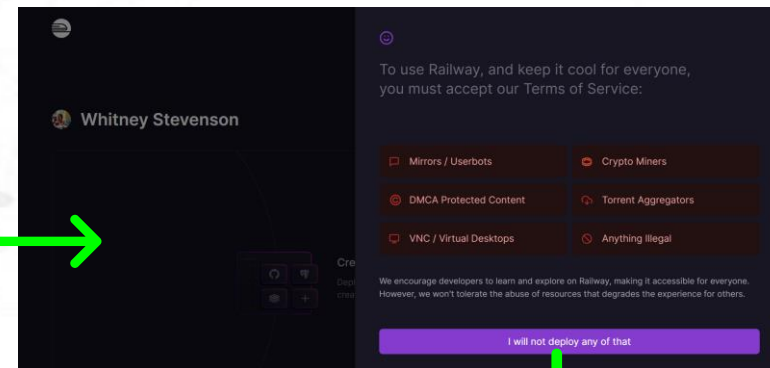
Whitney Stevenson

Cre

To use Railway, and keep it cool for everyone, you must accept our Terms of Service:

Mirrors / Userbots

Crypto Miners

DMCA Protected Content

Torrent Aggregators

VNC / Virtual Desktops

Anything Illegal

We encourage developers to learn and explore on Railway, making it accessible for everyone. However, we won't tolerate the abuse of resources that degrades the experience for others.

I will not deploy any of that